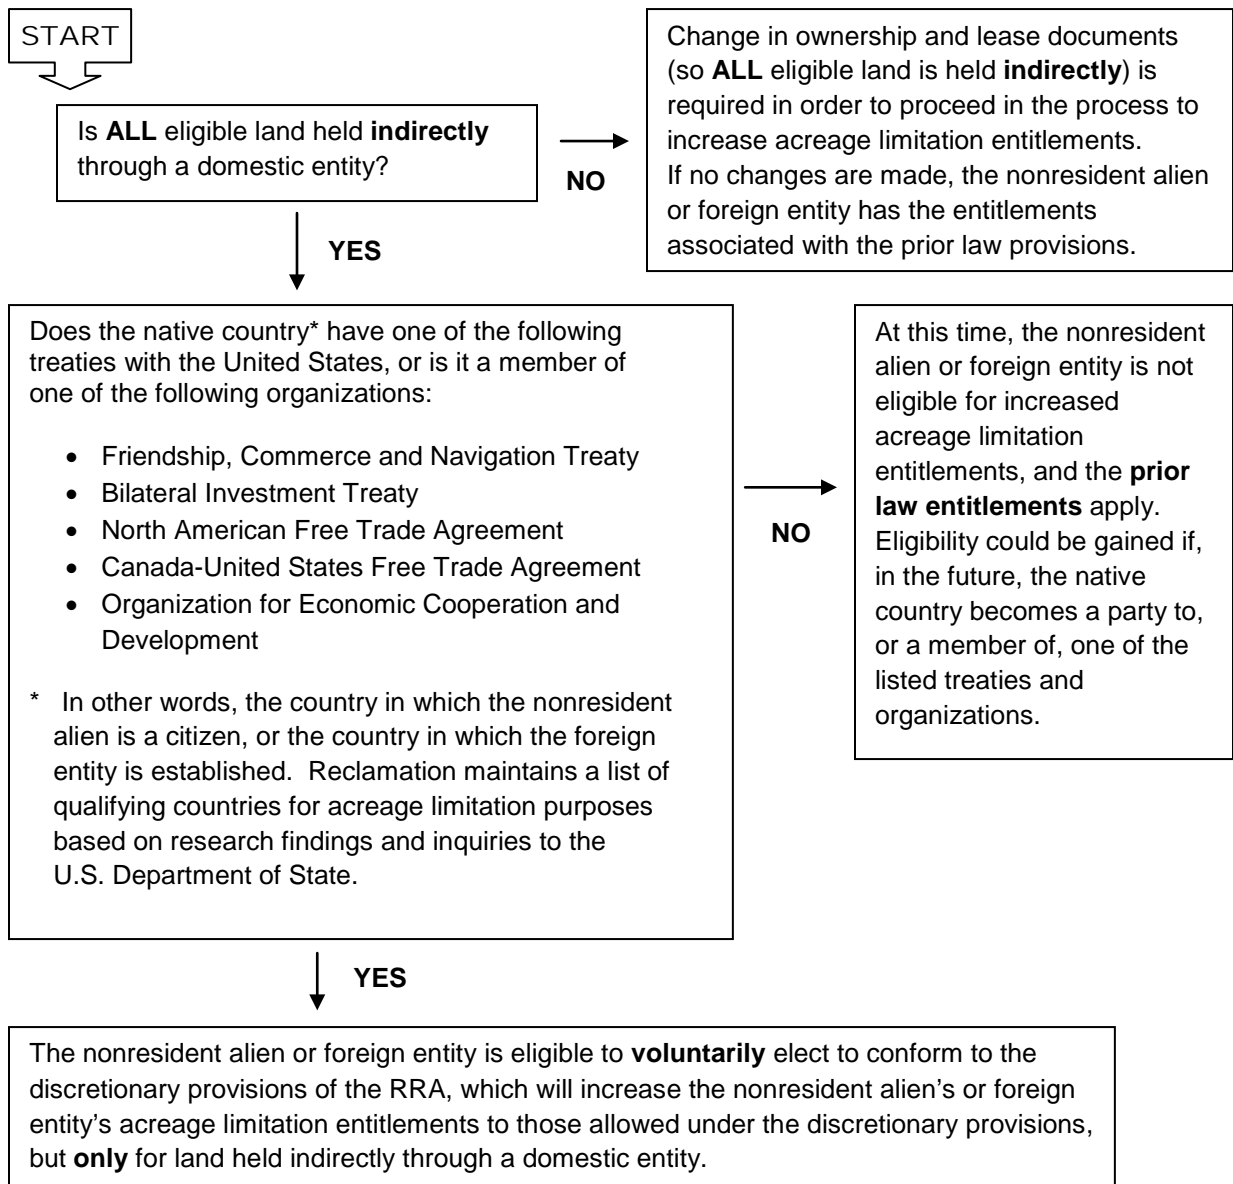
START

Is **ALL** eligible land held **indirectly** through a domestic entity?

NO

Change in ownership and lease documents (so **ALL** eligible land is held **indirectly**) is required in order to proceed in the process to increase acreage limitation entitlements. If no changes are made, the nonresident alien or foreign entity has the entitlements associated with the prior law provisions.

YES

Does the native country* have one of the following treaties with the United States, or is it a member of one of the following organizations:

- Friendship, Commerce and Navigation Treaty
- Bilateral Investment Treaty
- North American Free Trade Agreement
- Canada-United States Free Trade Agreement
- Organization for Economic Cooperation and Development

* In other words, the country in which the nonresident alien is a citizen, or the country in which the foreign entity is established. Reclamation maintains a list of qualifying countries for acreage limitation purposes based on research findings and inquiries to the U.S. Department of State.

NO

At this time, the nonresident alien or foreign entity is not eligible for increased acreage limitation entitlements, and the **prior law entitlements** apply. Eligibility could be gained if, in the future, the native country becomes a party to, or a member of, one of the listed treaties and organizations.

YES

The nonresident alien or foreign entity is eligible to **voluntarily** elect to conform to the discretionary provisions of the RRA, which will increase the nonresident alien's or foreign entity's acreage limitation entitlements to those allowed under the discretionary provisions, but **only** for land held indirectly through a domestic entity.